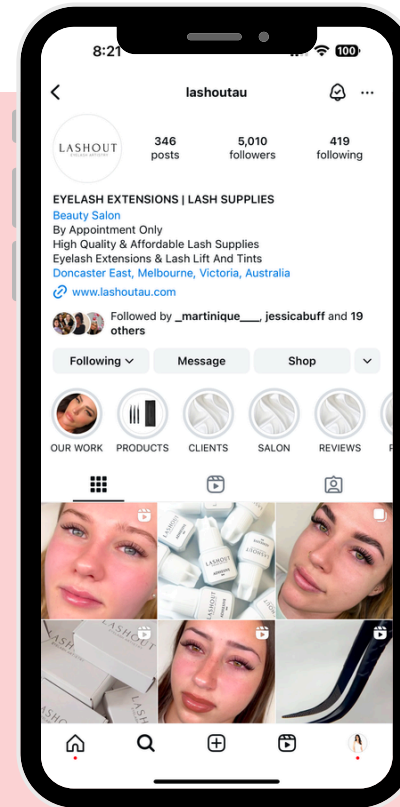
8:21

100

lashoutau

LASHOUT

346
posts

5,010
followers

419
following

EYELASH EXTENSIONS | LASH SUPPLIES
Beauty Salon
By Appointment Only
High Quality & Affordable Lash Supplies
Eyelash Extensions & Lash Lift And Tints
Doncaster East, Melbourne, Victoria, Australia
www.lashoutau.com

Followed by _martinique___, jessicabuff and 19 others

Following
Message
Shop

OUR WORK
PRODUCTS
CLIENTS
SALON
REVIEWS

LASHOUT
LASHOUT
LASHOUT
LASHOUT